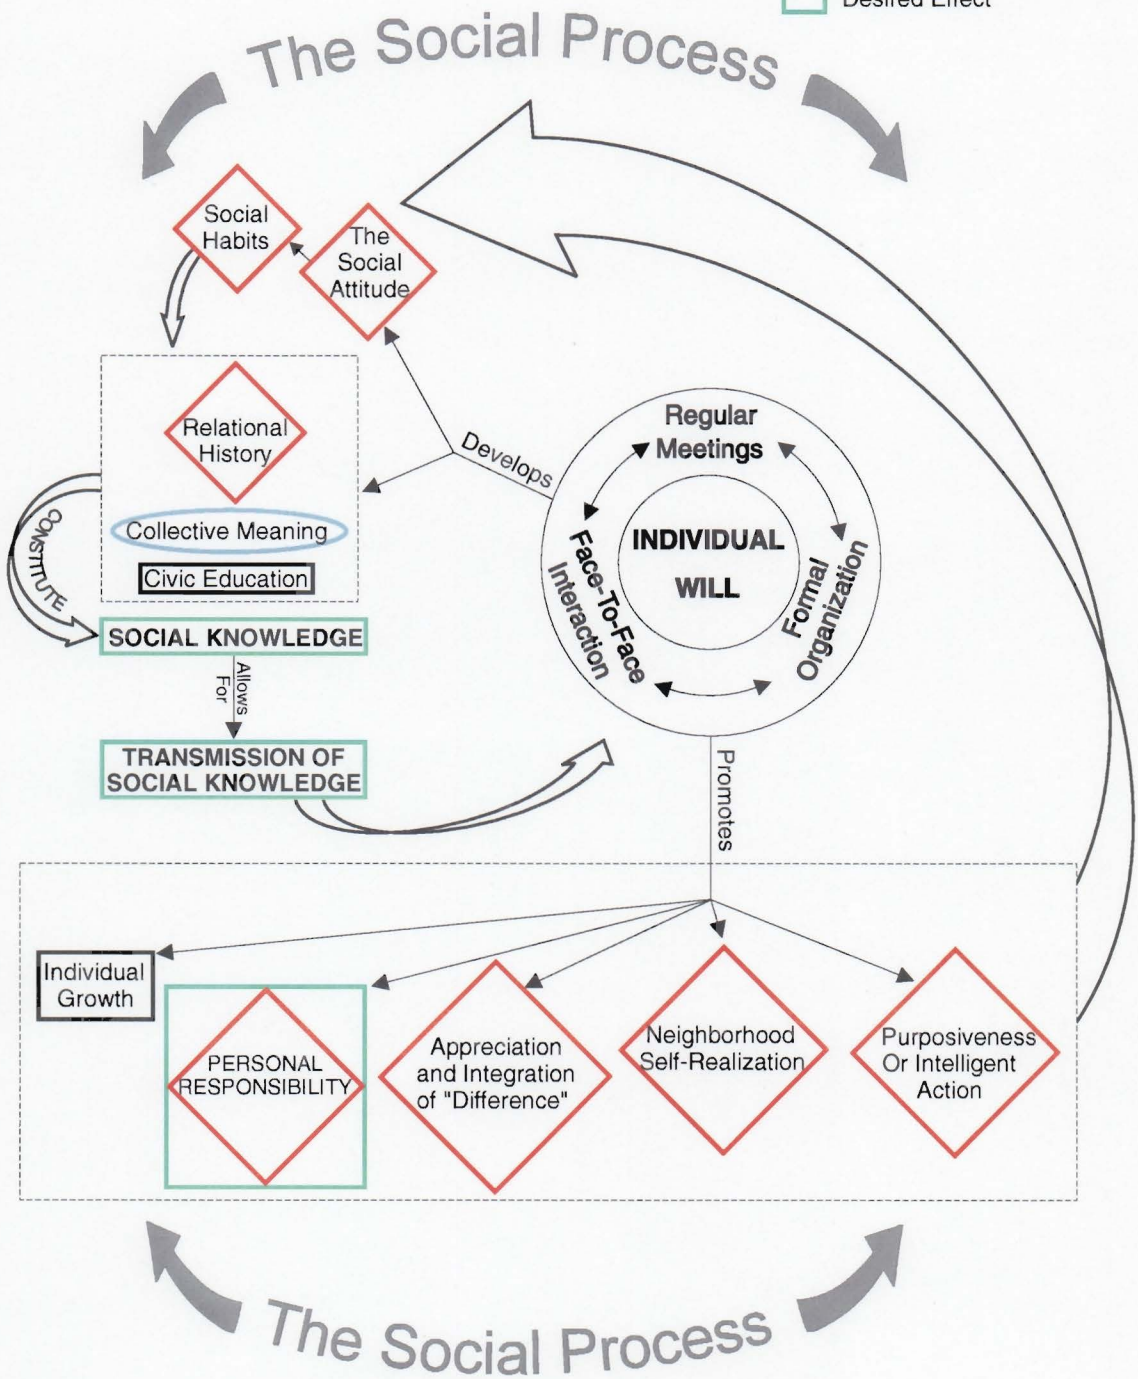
Desired Effect

The Social Process

Social Habits

The Social Attitude

Relational History

Collective Meaning

Civic Education

CONSTITUTE

SOCIAL KNOWLEDGE

Allows For

TRANSMISSION OF SOCIAL KNOWLEDGE

Develops

Regular Meetings

Face-To-Face Interaction

INDIVIDUAL WILL

Formal Organization

Promotes

Individual Growth

PERSONAL RESPONSIBILITY

Appreciation and Integration of "Difference"

Neighborhood Self-Realization

Purposiveness Or Intelligent Action

The Social Process